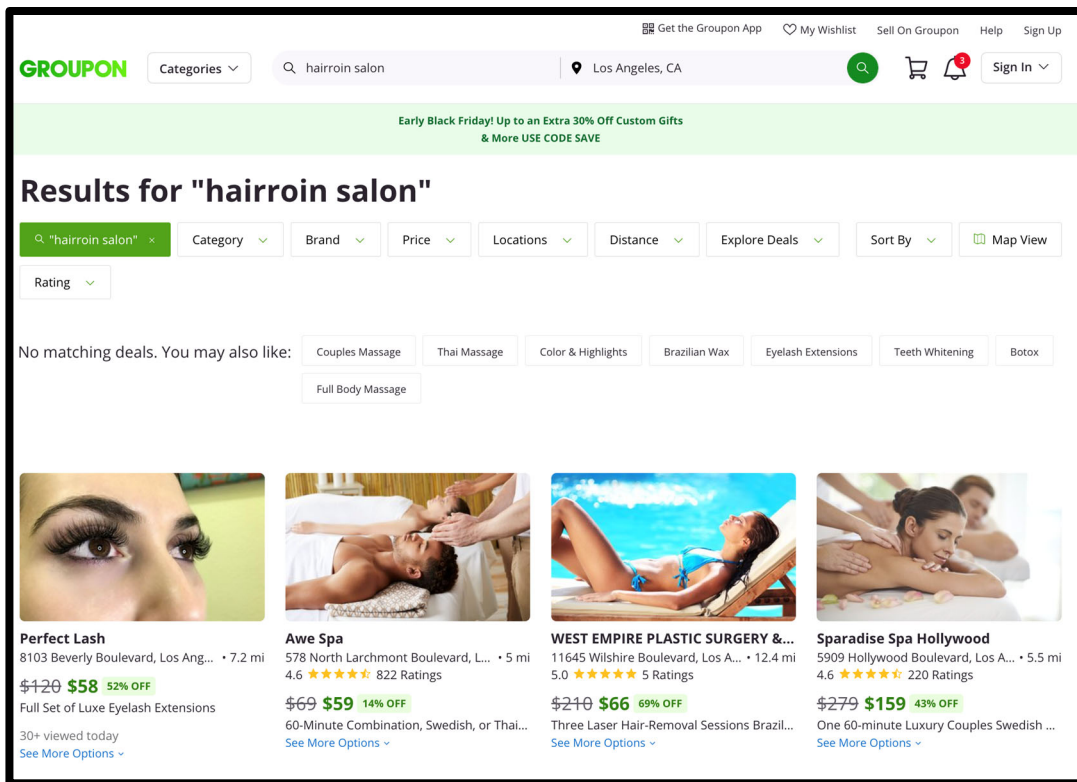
Get the Groupon App   My Wishlist   Sell On Groupon   Help   Sign Up

GROUPON   Categories   hairroin salon   Los Angeles, CA   3   Sign In

Early Black Friday! Up to an Extra 30% Off Custom Gifts & More USE CODE SAVE

Results for "hairroin salon"

"hairroin salon" ×   Category   Brand   Price   Locations   Distance   Explore Deals   Sort By   Map View

Rating

No matching deals. You may also like:   Couples Massage   Thai Massage   Color & Highlights   Brazilian Wax   Eyelash Extensions   Teeth Whitening   Botox   Full Body Massage

Perfect Lash
8103 Beverly Boulevard, Los Ang... • 7.2 mi
~~$120~~ $58 52% OFF
Full Set of Luxe Eyelash Extensions
30+ viewed today
See More Options

Awe Spa
578 North Larchmont Boulevard, L... • 5 mi
4.6 822 Ratings
~~$69~~ $59 14% OFF
60-Minute Combination, Swedish, or Thai...
See More Options

WEST EMPIRE PLASTIC SURGERY &...
11645 Wilshire Boulevard, Los A... • 12.4 mi
5.0 5 Ratings
~~$210~~ $66 69% OFF
Three Laser Hair-Removal Sessions Brazil...
See More Options

Sparadise Spa Hollywood
5909 Hollywood Boulevard, Los A... • 5.5 mi
4.6 220 Ratings
~~$279~~ $159 43% OFF
One 60-minute Luxury Couples Swedish ...
See More Options